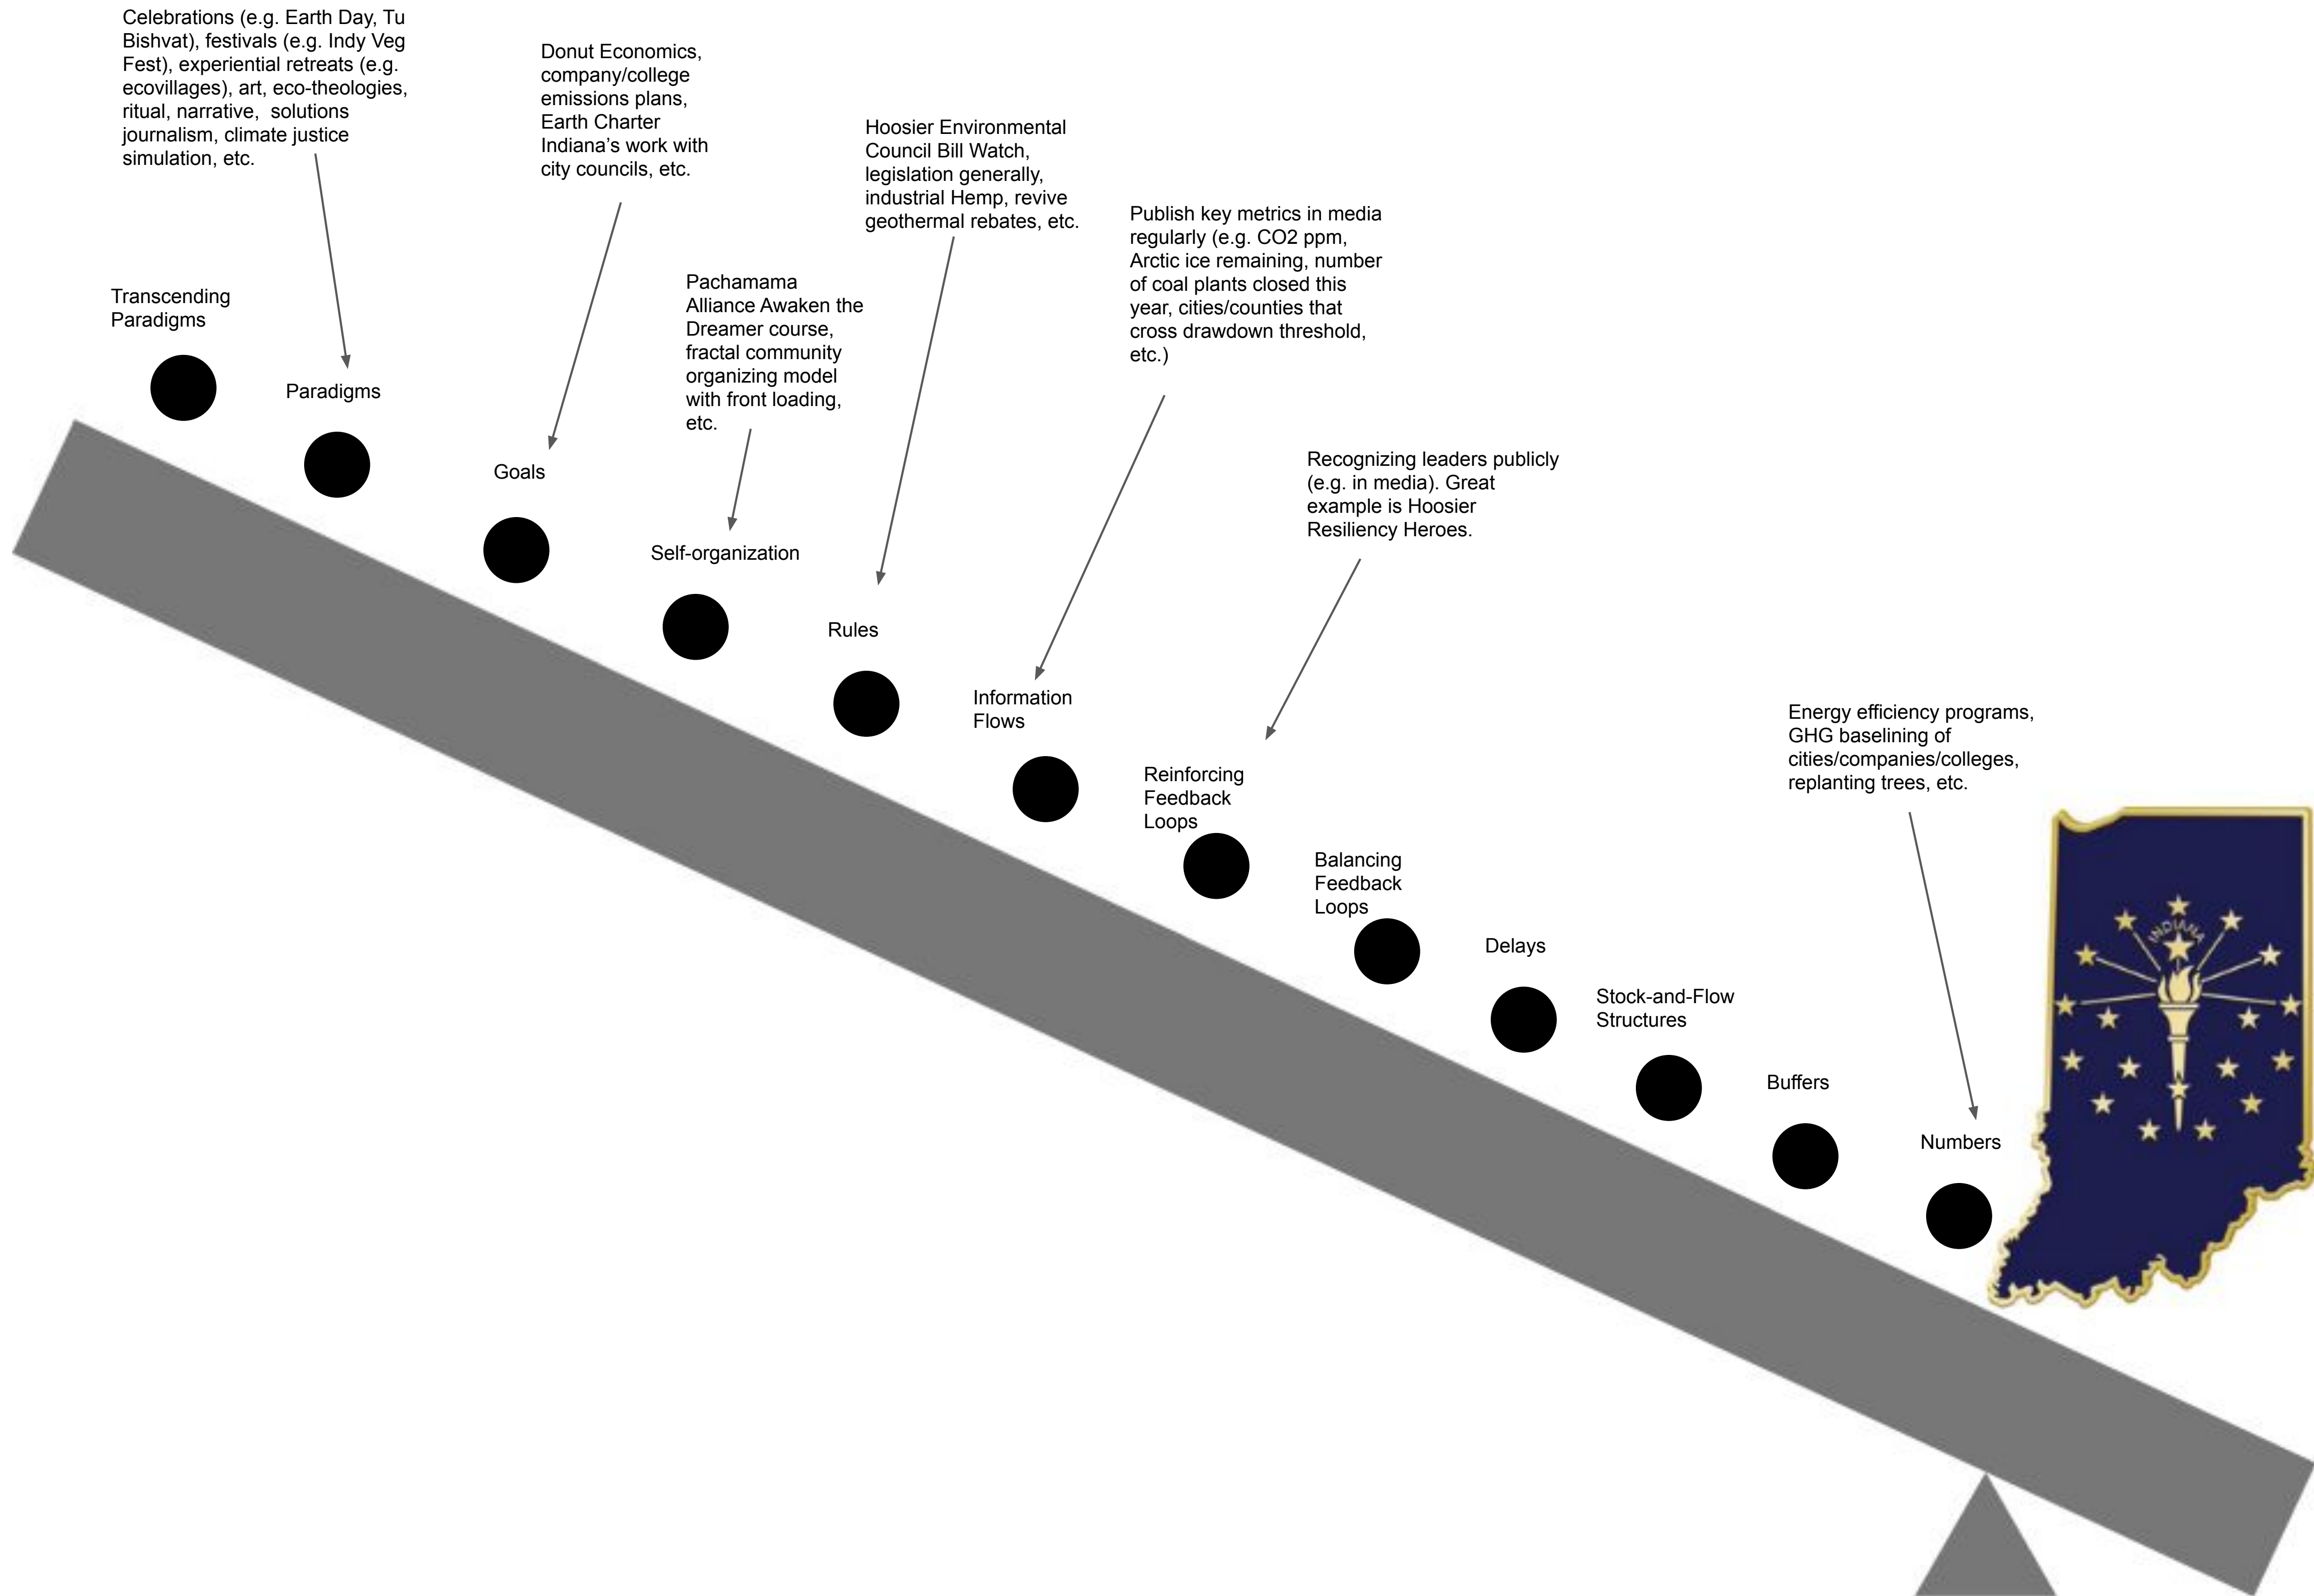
Celebrations (e.g. Earth Day, Tu Bishvat), festivals (e.g. Indy Veg Fest), experiential retreats (e.g. ecovillages), art, eco-theologies, ritual, narrative, solutions journalism, climate justice simulation, etc.

Donut Economics, company/college emissions plans, Earth Charter Indiana's work with city councils, etc.

Hoosier Environmental Council Bill Watch, legislation generally, industrial Hemp, revive geothermal rebates, etc.

Publish key metrics in media regularly (e.g. CO2 ppm, Arctic ice remaining, number of coal plants closed this year, cities/counties that cross drawdown threshold, etc.)

Pachamama Alliance Awaken the Dreamer course, fractal community organizing model with front loading, etc.

Transcending Paradigms

Paradigms

Goals

Self-organization

Rules

Information Flows

Recognizing leaders publicly (e.g. in media). Great example is Hoosier Resiliency Heroes.

Reinforcing Feedback Loops

Balancing Feedback Loops

Delays

Stock-and-Flow Structures

Buffers

Energy efficiency programs, GHG baselining of cities/companies/colleges, replanting trees, etc.

Numbers

INDIANA